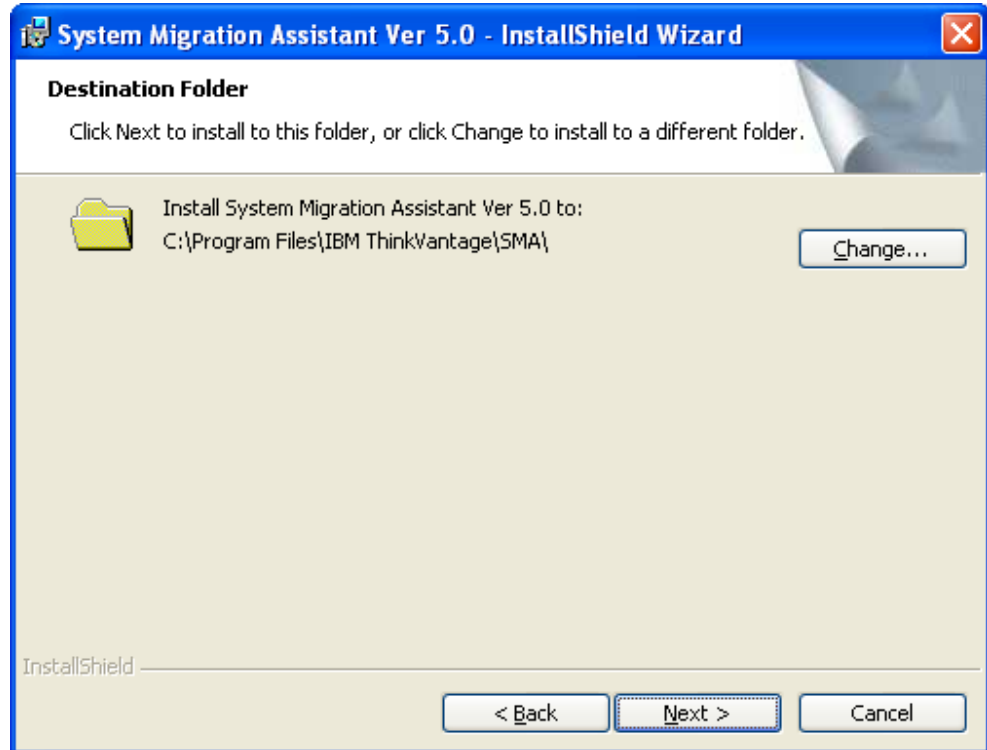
System Migration Assistant Ver 5.0 - InstallShield Wizard

Destination Folder

Click Next to install to this folder, or click Change to install to a different folder.

Install System Migration Assistant Ver 5.0 to:
C:\Program Files\IBM ThinkVantage\SMA\

Change...

InstallShield

< Back

Next >

Cancel